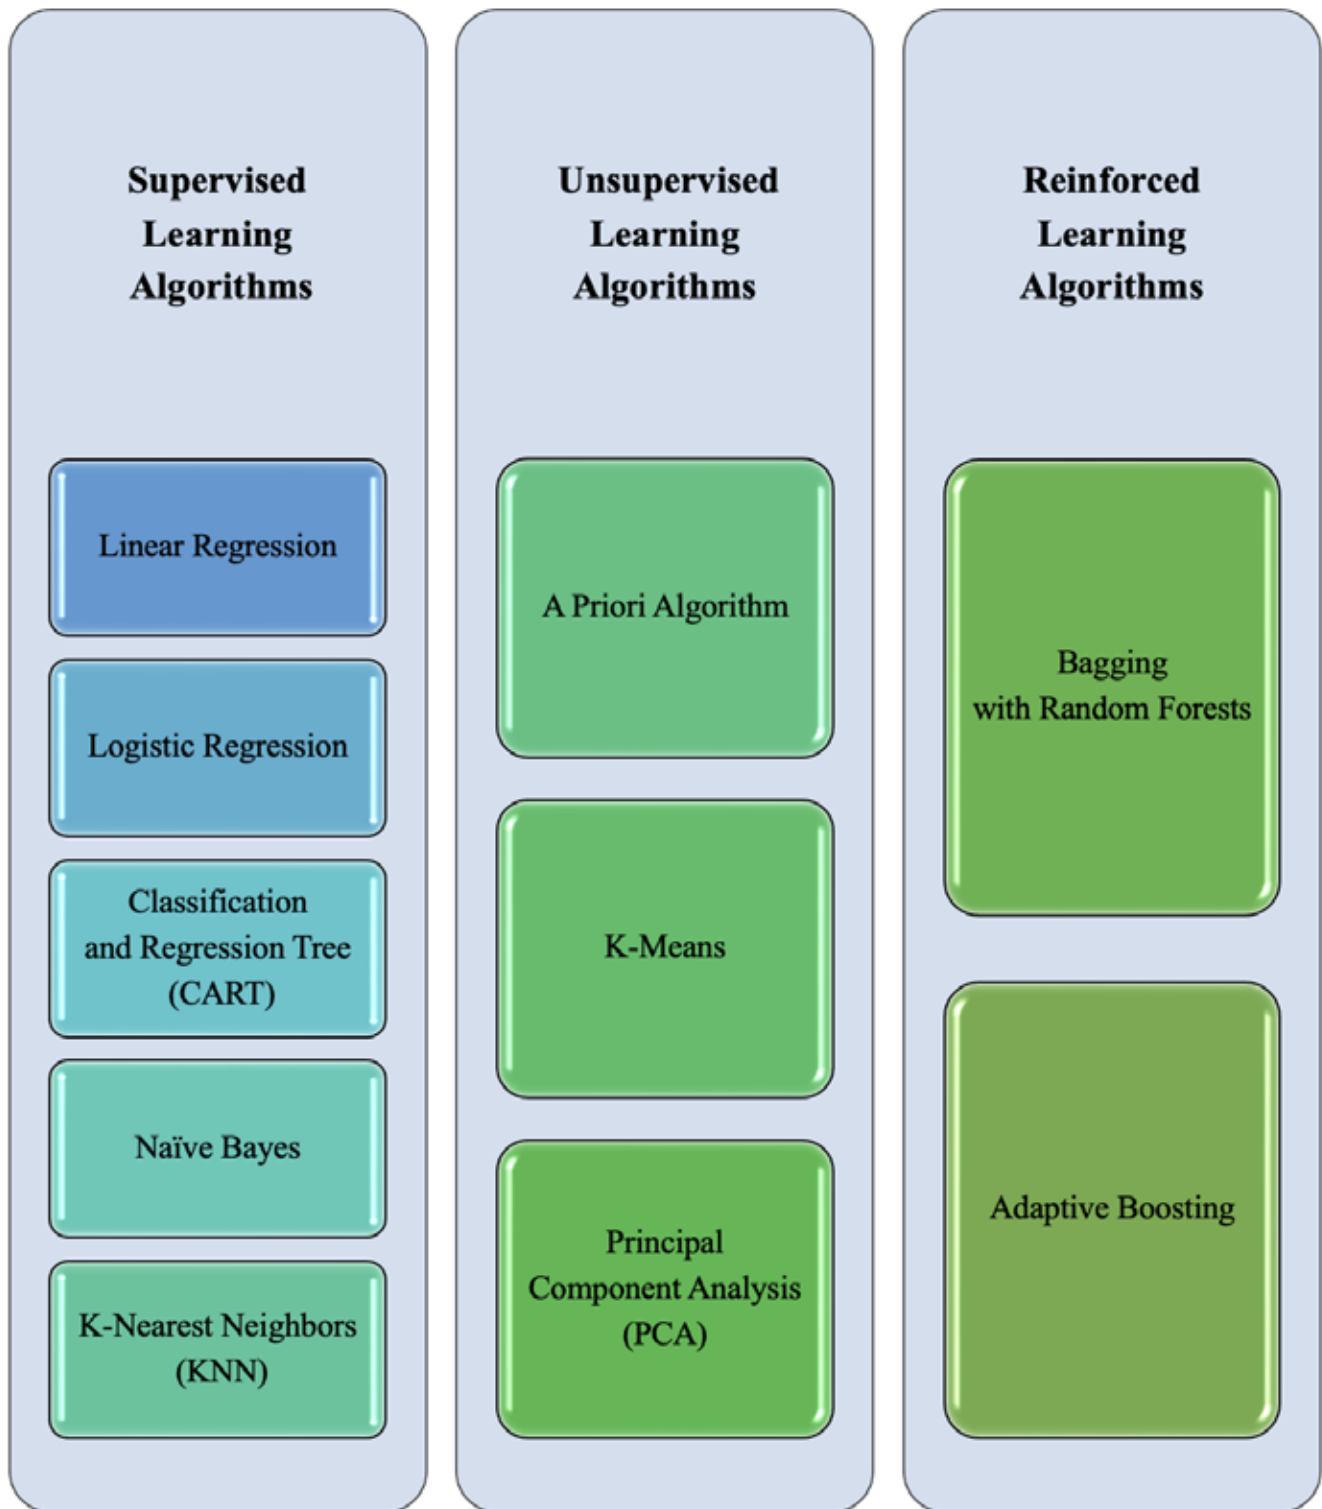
Supervised Learning Algorithms

Linear Regression

Logistic Regression

Classification and Regression Tree (CART)

Naïve Bayes

K-Nearest Neighbors (KNN)

Unsupervised Learning Algorithms

A Priori Algorithm

K-Means

Principal Component Analysis (PCA)

Reinforced Learning Algorithms

Bagging with Random Forests

Adaptive Boosting